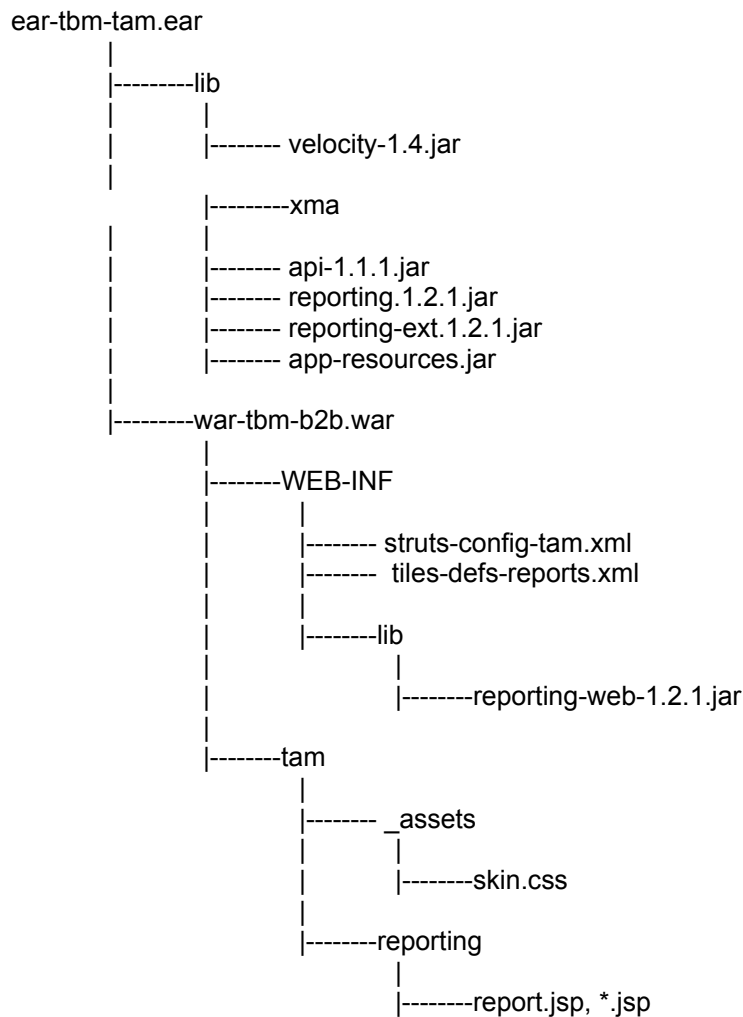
ear-tbm-tam.ear
|
|---------lib
| |
| |-------- velocity-1.4.jar
|
|---------xma
| |
| |-------- api-1.1.1.jar
| |-------- reporting.1.2.1.jar
| |-------- reporting-ext.1.2.1.jar
| |-------- app-resources.jar
|
|---------war-tbm-b2b.war
|
|--------WEB-INF
| |
| |-------- struts-config-tam.xml
| |-------- tiles-defs-reports.xml
| |
| |--------lib
| |
| |--------reporting-web-1.2.1.jar
|
|--------tam
|
|-------- _assets
| |
| |--------skin.css
|
|--------reporting
|
|--------report.jsp, *.jsp